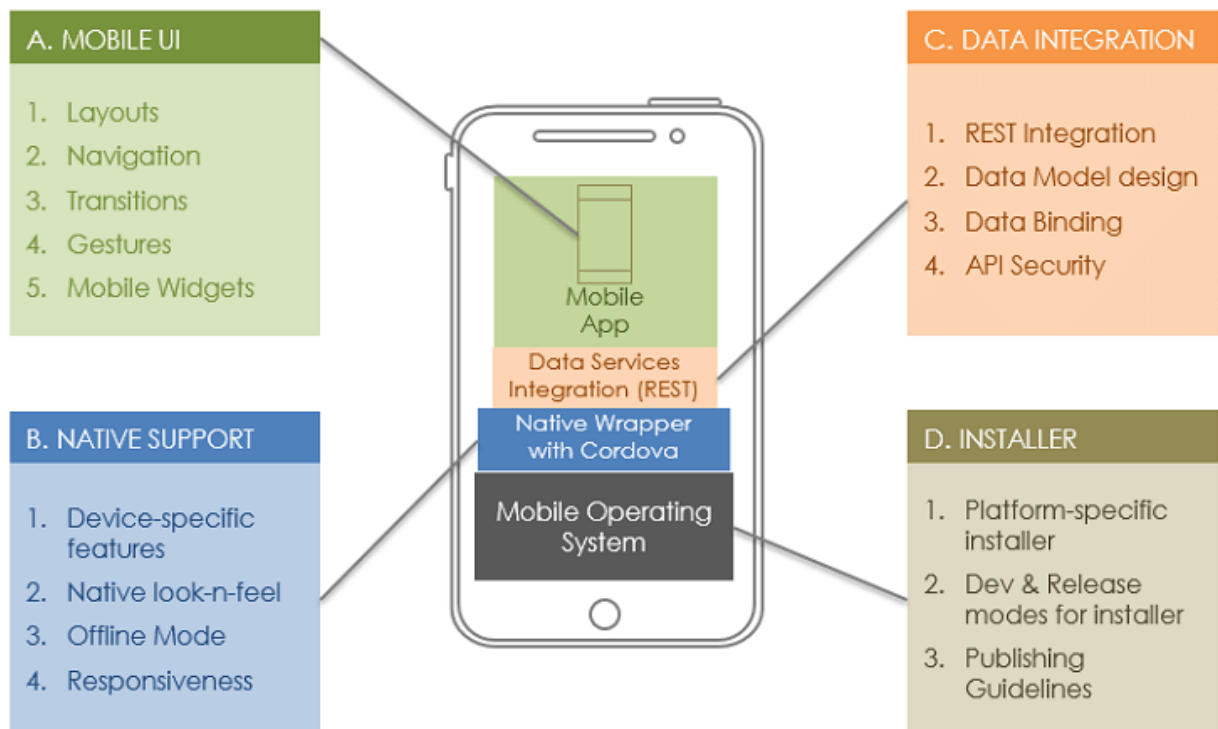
A. MOBILE UI

1. Layouts
2. Navigation
3. Transitions
4. Gestures
5. Mobile Widgets

C. DATA INTEGRATION

1. REST Integration
2. Data Model design
3. Data Binding
4. API Security

Mobile App

Data Services Integration (REST)

Native Wrapper with Cordova

Mobile Operating System

B. NATIVE SUPPORT

1. Device-specific features
2. Native look-n-feel
3. Offline Mode
4. Responsiveness

D. INSTALLER

1. Platform-specific installer
2. Dev & Release modes for installer
3. Publishing Guidelines